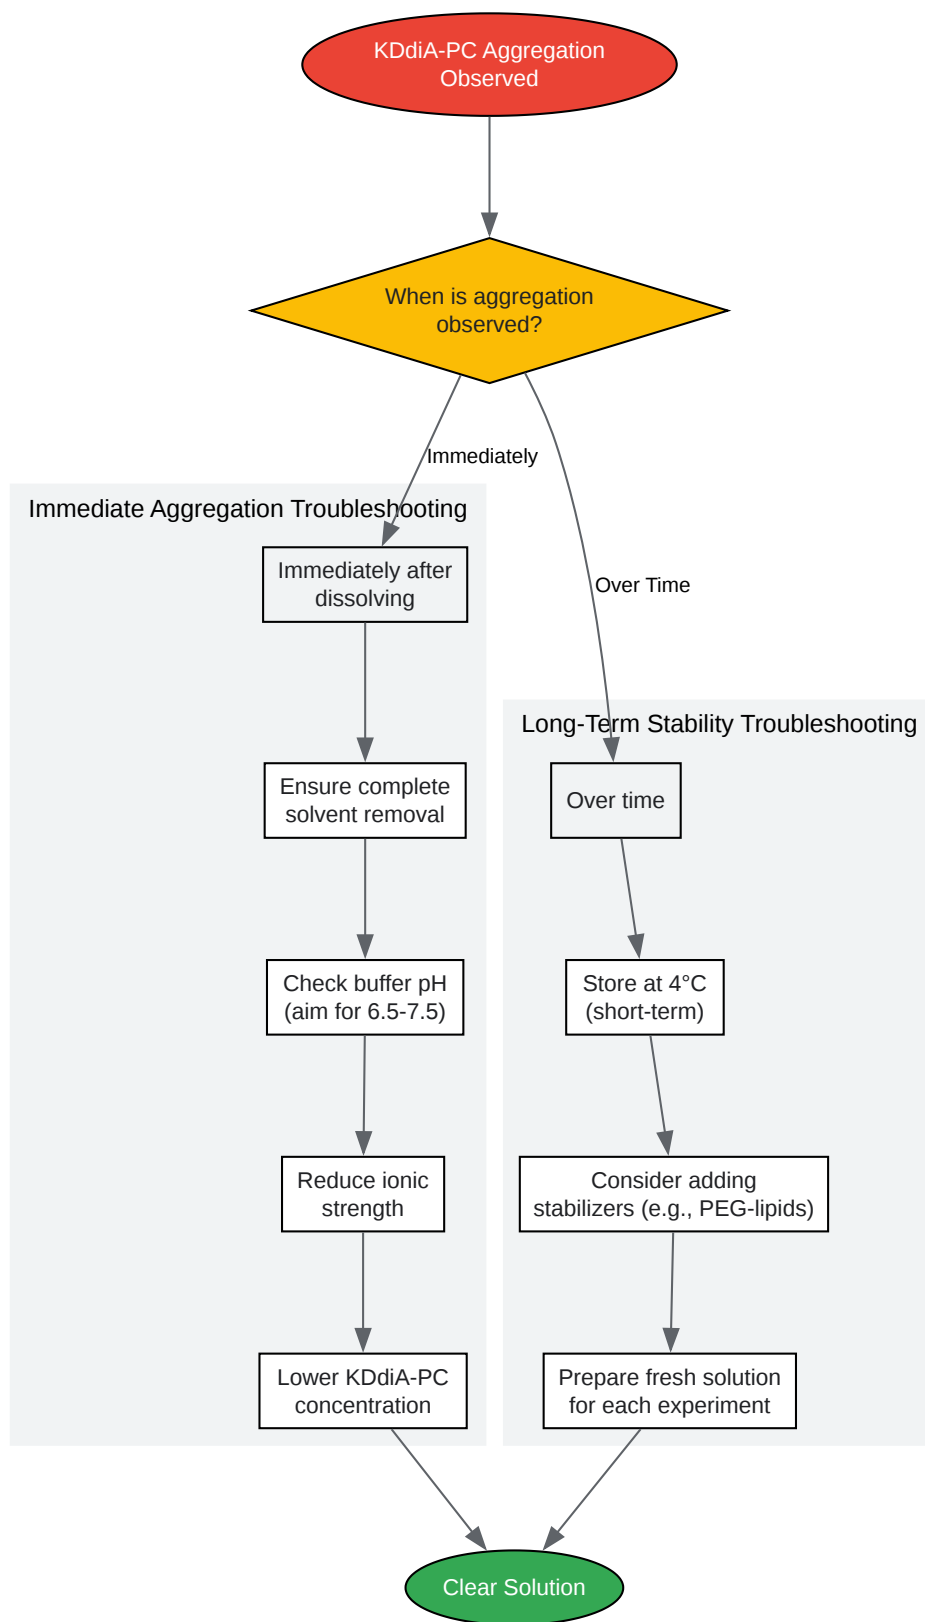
KDdiA-PC Aggregation Observed

When is aggregation observed?

Immediately

Over Time

Immediate Aggregation Troubleshooting

Immediately after dissolving

Ensure complete solvent removal

Check buffer pH (aim for 6.5-7.5)

Reduce ionic strength

Lower KDdiA-PC concentration

Long-Term Stability Troubleshooting

Over time

Store at 4°C (short-term)

Consider adding stabilizers (e.g., PEG-lipids)

Prepare fresh solution for each experiment

Clear Solution